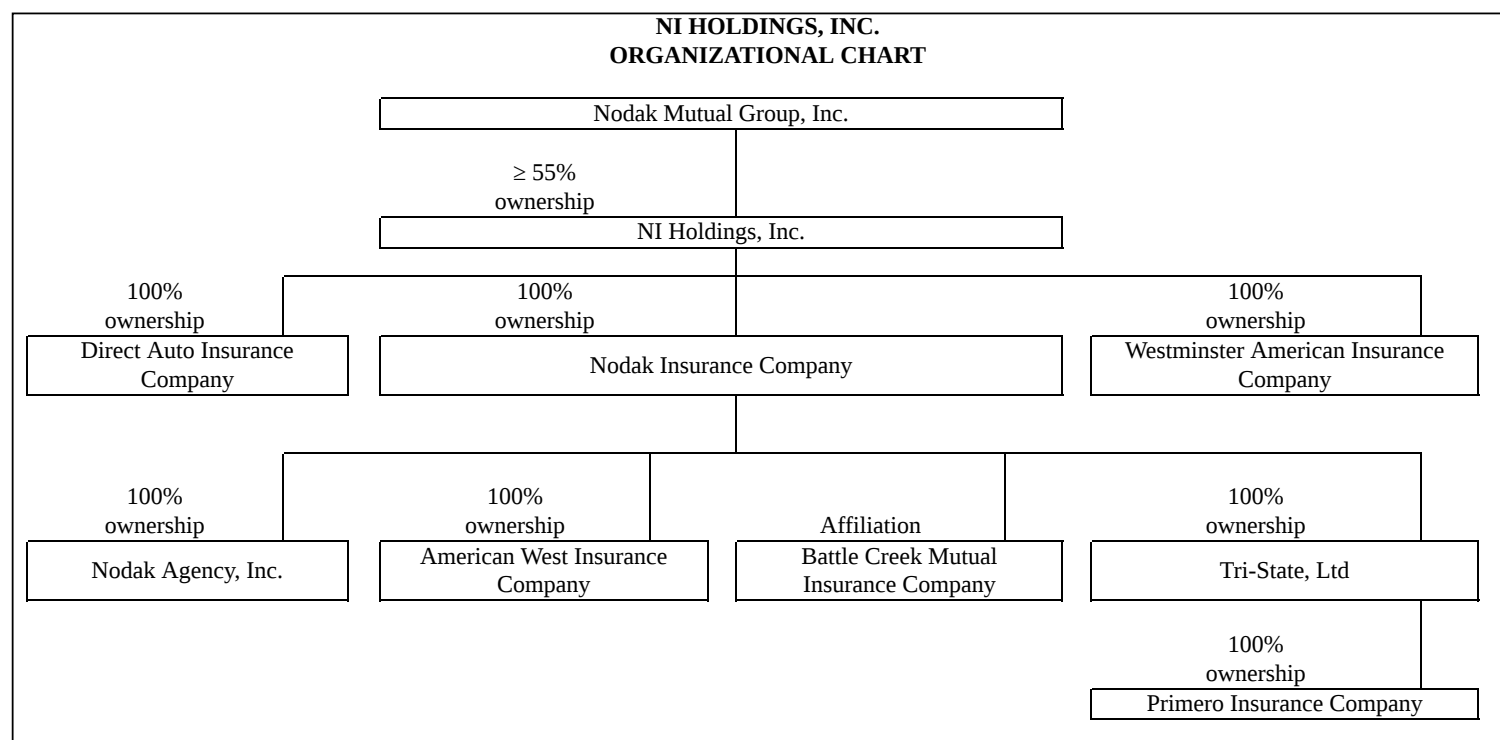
NI HOLDINGS, INC.
ORGANIZATIONAL CHART

Nodak Mutual Group, Inc.

$\geq$ 55% ownership

NI Holdings, Inc.

100% ownership

Direct Auto Insurance Company

100% ownership

Nodak Insurance Company

100% ownership

Westminster American Insurance Company

100% ownership

Nodak Agency, Inc.

100% ownership

American West Insurance Company

Affiliation

Battle Creek Mutual Insurance Company

100% ownership

Tri-State, Ltd

100% ownership

Primero Insurance Company